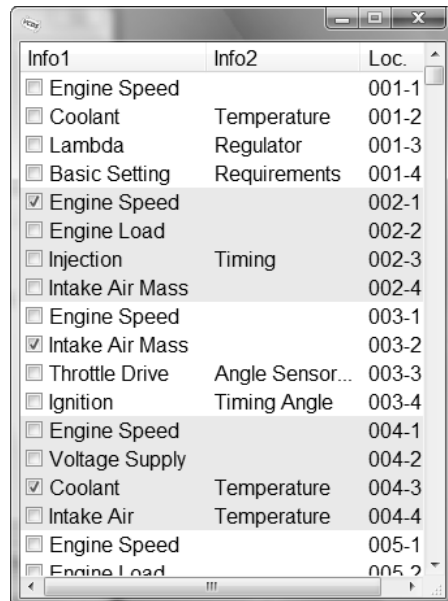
VCDS

| Info1 | Info2 | Loc. |
|---|---|---|
| Engine Speed | | 001-1 |
| Coolant | Temperature | 001-2 |
| Lambda | Regulator | 001-3 |
| Basic Setting | Requirements | 001-4 |
| ☑ Engine Speed | | 002-1 |
| Engine Load | | 002-2 |
| Injection | Timing | 002-3 |
| Intake Air Mass | | 002-4 |
| Engine Speed | | 003-1 |
| ☑ Intake Air Mass | | 003-2 |
| Throttle Drive | Angle Sensor... | 003-3 |
| Ignition | Timing Angle | 003-4 |
| Engine Speed | | 004-1 |
| Voltage Supply | | 004-2 |
| ☑ Coolant | Temperature | 004-3 |
| Intake Air | Temperature | 004-4 |
| Engine Speed | | 005-1 |
| Engine Load | | 005-2 |